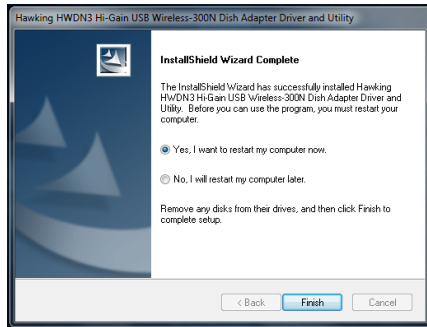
Hawking HWDN3 Hi-Gain USB Wireless-300N Dish Adapter Driver and Utility

InstallShield Wizard Complete

The InstallShield Wizard has successfully installed Hawking HWDN3 Hi-Gain USB Wireless-300N Dish Adapter Driver and Utility. Before you can use the program, you must restart your computer.

Yes, I want to restart my computer now.

No, I will restart my computer later.

Remove any disks from their drives, and then click Finish to complete setup.

< Back
Finish
Cancel